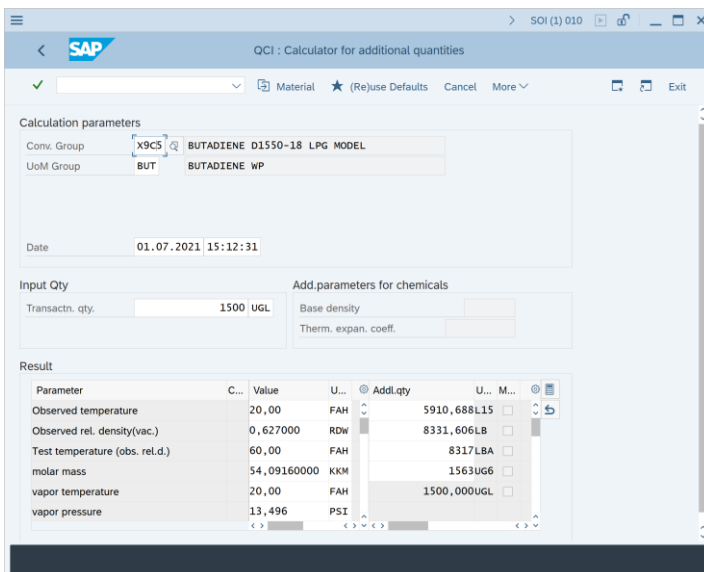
SOI (1) 010

SAP

QCI : Calculator for additional quantities

Material (Re)use Defaults Cancel More Exit

Calculation parameters

Conv. Group X9C5 BUTADIENE D1550-18 LPG MODEL

UoM Group BUT BUTADIENE WP

Date 01.07.2021 15:12:31

Input Qty

Transactn. qty. 1500 UGL

Add.parameters for chemicals

Base density

Therm. expan. coeff.

Result

| Parameter | C... | Value | U... | Addl.qty | U... | M... |
|---|---|---|---|---|---|---|
| Observed temperature | | 20,00 | FAH | 5910,688 | L15 | |
| Observed rel. density(vac.) | | 0,627000 | RDW | 8331,606 | LB | |
| Test temperature (obs. rel.d.) | | 60,00 | FAH | 8317 | LBA | |
| molar mass | | 54,09160000 | KKM | 1563 | UG6 | |
| vapor temperature | | 20,00 | FAH | 1500,000 | UGL | |
| vapor pressure | | 13,496 | PSI | | | |